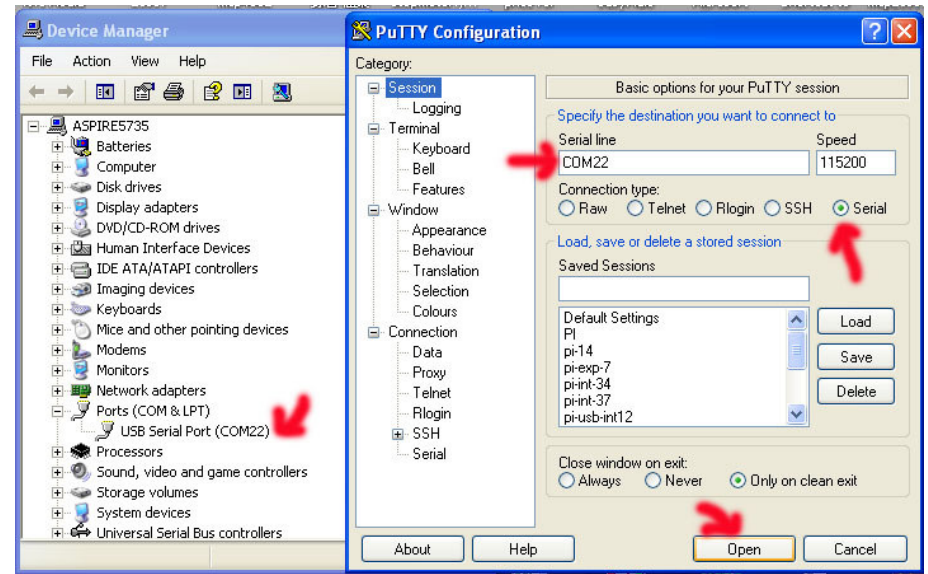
Device Manager

File Action View Help

ASPIRE5735
Batteries
Computer
Disk drives
Display adapters
DVD/CD-ROM drives
Human Interface Devices
IDE ATA/ATAPI controllers
Imaging devices
Keyboards
Mice and other pointing devices
Modems
Monitors
Network adapters
Ports (COM & LPT)
USB Serial Port (COM22)
Processors
Sound, video and game controllers
Storage volumes
System devices
Universal Serial Bus controllers

PuTTY Configuration

Category:
Session
Logging
Terminal
Keyboard
Bell
Features
Window
Appearance
Behaviour
Translation
Selection
Colours
Connection
Data
Proxy
Telnet
Rlogin
SSH
Serial

Basic options for your PuTTY session
Specify the destination you want to connect to
Serial line
COM22
Speed
115200
Connection type:
Raw Telnet Rlogin SSH Serial
Load, save or delete a stored session
Saved Sessions
Default Settings
PI
pi-14
pi-exp-7
pi-int-34
pi-int-37
pi-usb-int12
Load
Save
Delete
Close window on exit:
Always Never Only on clean exit

About Help Open Cancel